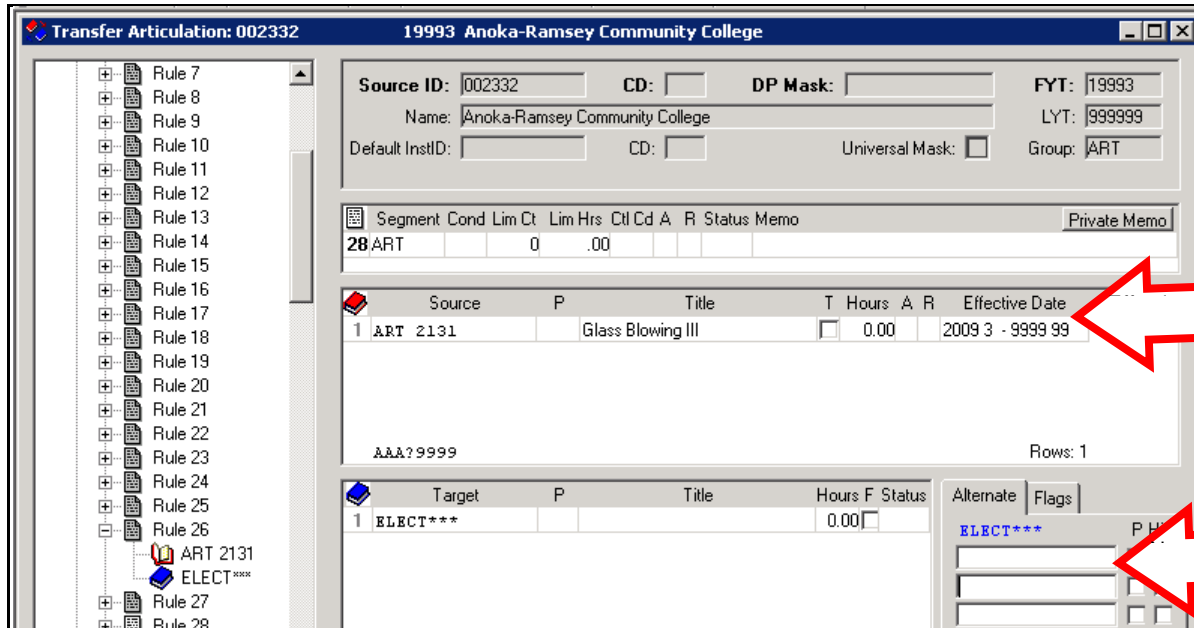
Transfer Articulation: 002332 19993 Anoka-Ramsey Community College

Rule 7
Rule 8
Rule 9
Rule 10
Rule 11
Rule 12
Rule 13
Rule 14
Rule 15
Rule 16
Rule 17
Rule 18
Rule 19
Rule 20
Rule 21
Rule 22
Rule 23
Rule 24
Rule 25
Rule 26
ART 2131
ELECT***
Rule 27
Rule 28

Source ID: 002332 CD: DP Mask: FYT: 19993
Name: Anoka-Ramsey Community College LYT: 999999
Default InstID: CD: Universal Mask: Group: ART

| Segment | Cond | Lim Ct | Lim Hrs | Ctl Cd | A | R | Status | Memo |
|---|---|---|---|---|---|---|---|---|
| 28 ART | | 0 | .00 | | | | | |

Private Memo

| | Source | P | Title | T | Hours | A | R | Effective Date |
|---|---|---|---|---|---|---|---|---|
| 1 | ART 2131 | | Glass Blowing III | | 0.00 | | | 2009 3 - 9999 99 |

AAA?9999 Rows: 1

| | Target | P | Title | Hours | F | Status |
|---|---|---|---|---|---|---|
| 1 | ELECT*** | | | 0.00 | | |

Alternate Flags
ELECT***
P H